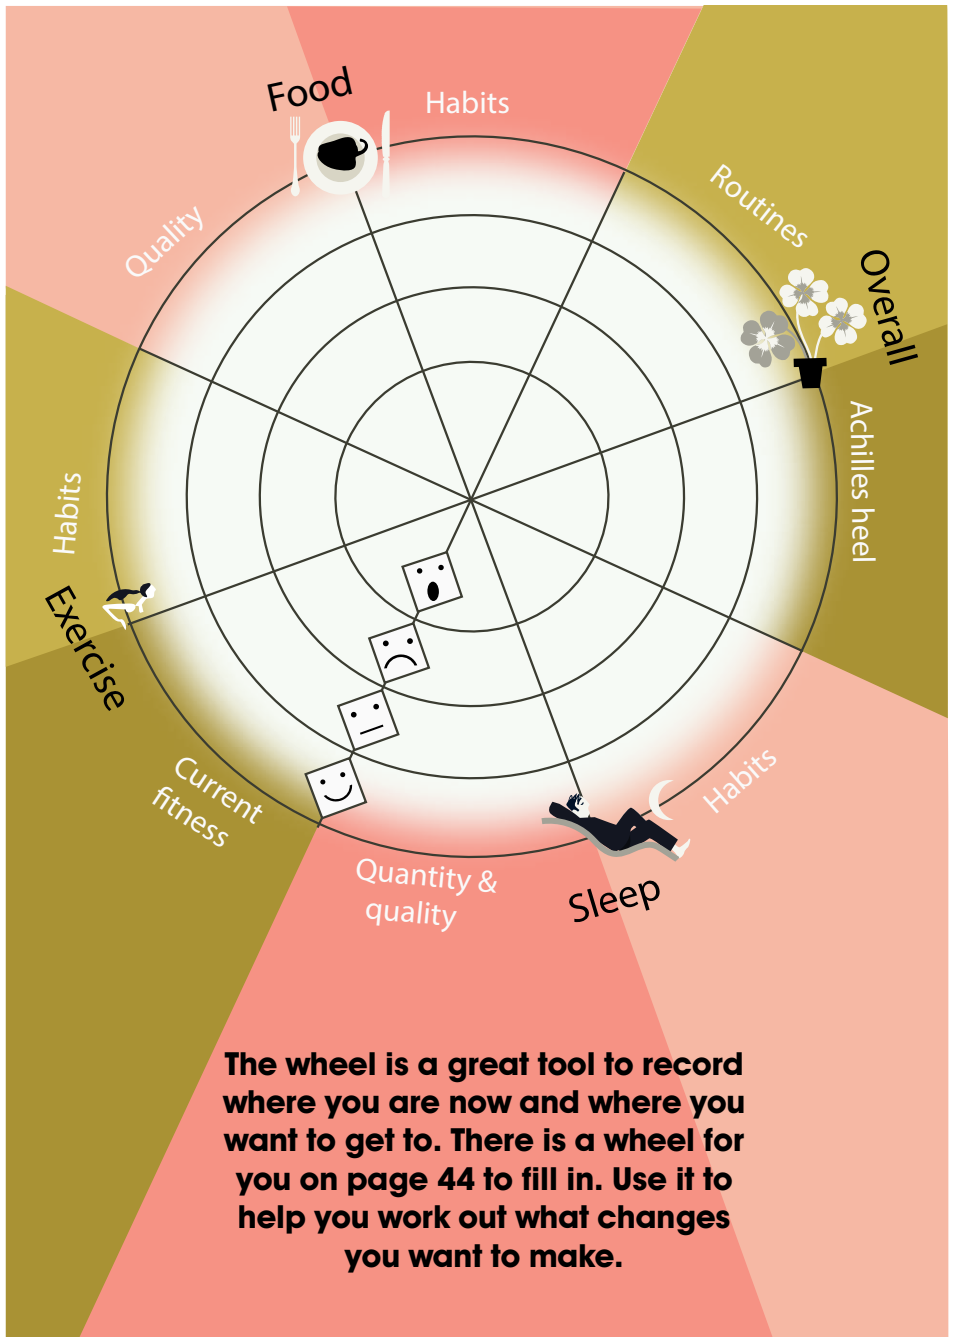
Food
Habits
Quality
Routines
Overall
Achilles heel
Habits
Exercise
Current fitness
Quantity & quality
Sleep
Habits

The wheel is a great tool to record where you are now and where you want to get to. There is a wheel for you on page 44 to fill in. Use it to help you work out what changes you want to make.